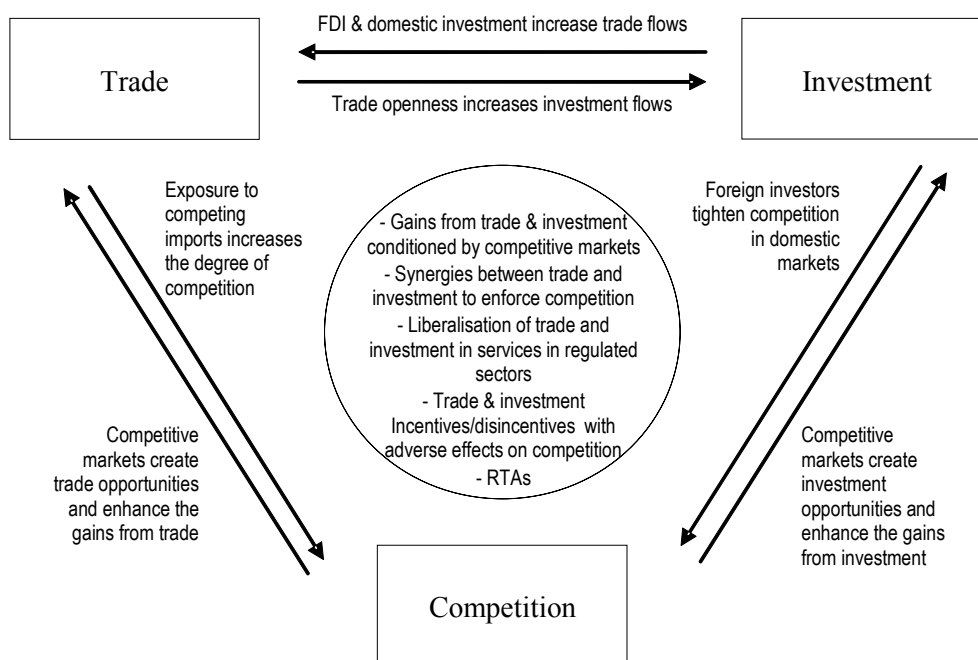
FDI & domestic investment increase trade flows

Trade

Trade openness increases investment flows

Investment

Exposure to competing imports increases the degree of competition

- Gains from trade & investment conditioned by competitive markets
- Synergies between trade and investment to enforce competition
- Liberalisation of trade and investment in services in regulated sectors
- Trade & investment Incentives/disincentives with adverse effects on competition
- RTAs

Foreign investors tighten competition in domestic markets

Competitive markets create trade opportunities and enhance the gains from trade

Competitive markets create investment opportunities and enhance the gains from investment

Competition